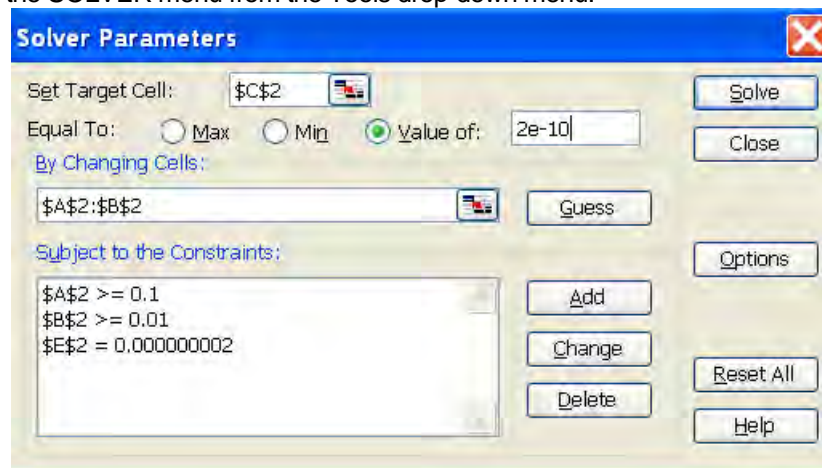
the SOLVER menu from the Tools drop-down menu.

Solver Parameters

Set Target Cell: $C$2

Equal To: Max Min Value of: 2e-10

By Changing Cells:

$A$2:$B$2

Guess

Subject to the Constraints:

$A$2 >= 0.1
$B$2 >= 0.01
$E$2 = 0.000000002

Add

Change

Delete

Solve

Close

Options

Reset All

Help